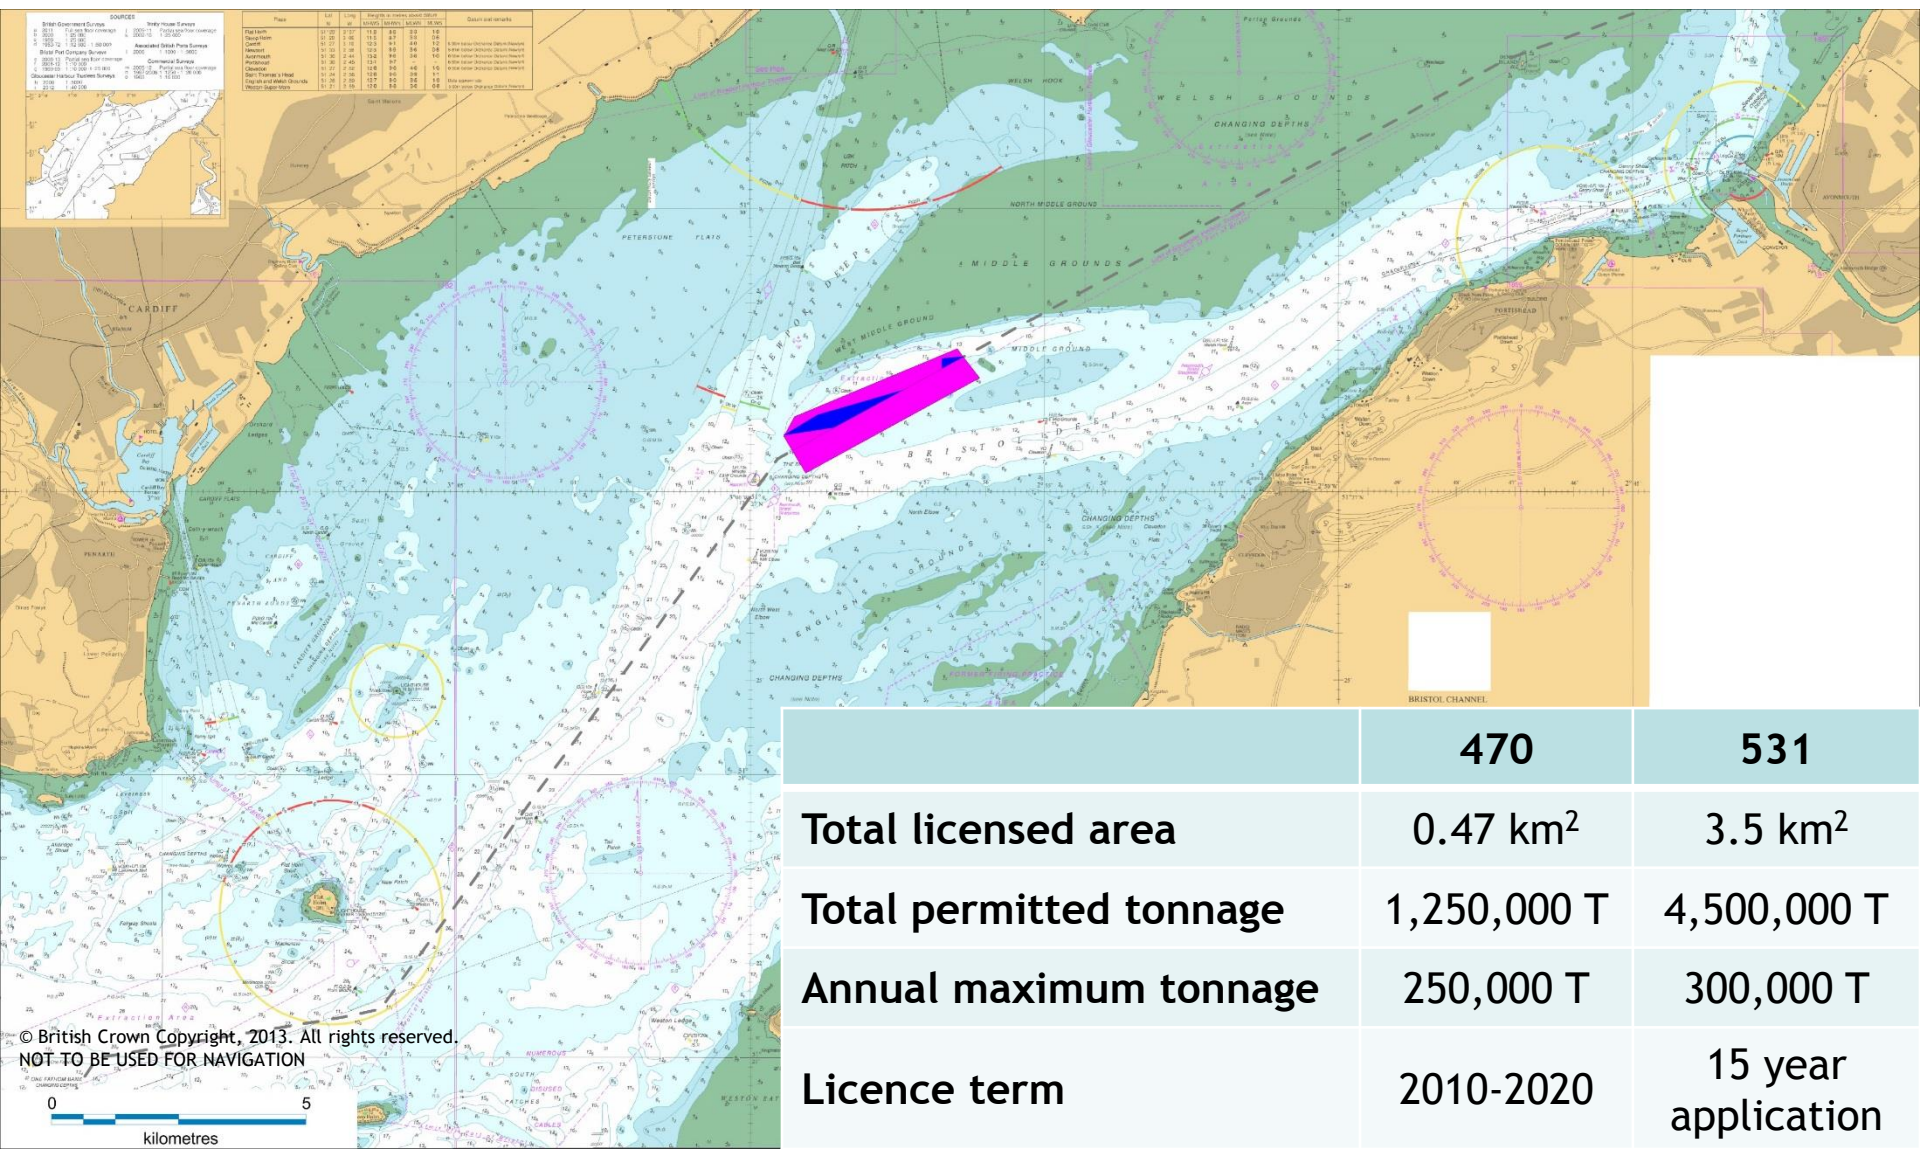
CARDIFF

PENARTH

PETERSTONE FLATS

NORTH MIDDLE GROUND

MIDDLE GROUNDS

WEST MIDDLE GROUND

MIDDLE GROUND

WELSH GROUNDS

WELSH HOOK

CHANGING DEPTHS

NEWPORT DEEP

BRISTOL DEEP

ENGLISH GROUNDS

CHANGING DEPTHS

CHANGING DEPTHS

CARDIFF FLATS

PORTISHEAD

CLEVEDON

AVONMOUTH

BRISTOL CHANNEL

Extraction Area

NUMEROUS

SOUTH PATCHES

WESTON BAY

© British Crown Copyright, 2013. All rights reserved.
NOT TO BE USED FOR NAVIGATION

0 5
kilometres

| | 470 | 531 |
|---|---|---|
| Total licensed area | 0.47 km$^2$ | 3.5 km$^2$ |
| Total permitted tonnage | 1,250,000 T | 4,500,000 T |
| Annual maximum tonnage | 250,000 T | 300,000 T |
| Licence term | 2010-2020 | 15 year application |